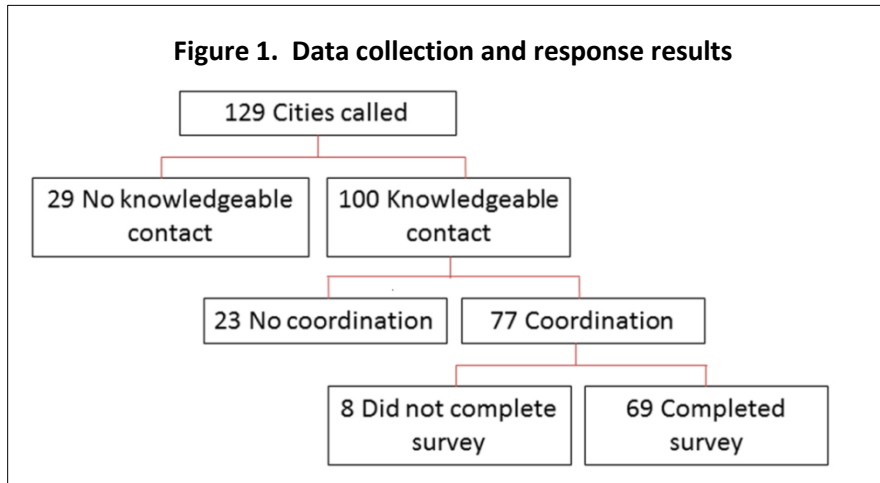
Figure 1. Data collection and response results

129 Cities called

29 No knowledgeable contact

100 Knowledgeable contact

23 No coordination

77 Coordination

8 Did not complete survey

69 Completed survey